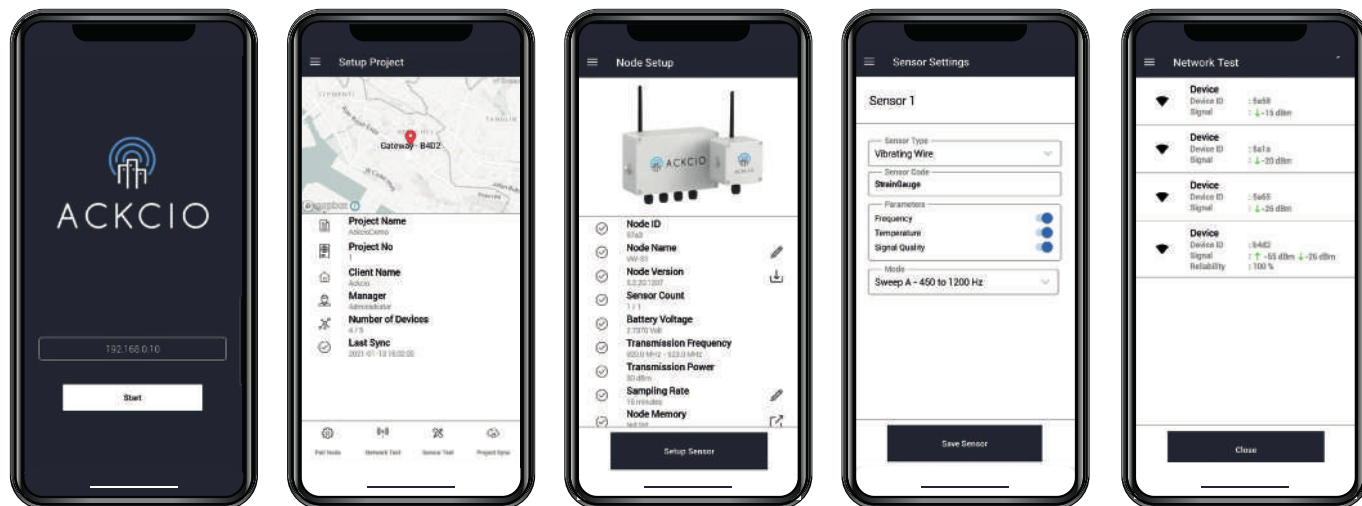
ACKCIO

192.168.0.10

Start

Setup Project

Gateway - B402

mapbox

Project Name
AckcioDemo

Project No
1

Client Name
Ackcio

Manager
Administrator

Number of Devices
4 / 5

Last Sync
2021-01-13 15:02:05

Pair Node

Network Test

Sensor Test

Project Sync

Node Setup

ACKCIO

Node ID
97a3

Node Name
VW-03

Node Version
3.2.20.1207

Sensor Count
1 / 1

Battery Voltage
3.7370 Volt

Transmission Frequency
920.0 MHz - 923.0 MHz

Transmission Power
20 dBm

Sampling Rate
15 minutes

Node Memory
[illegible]

Setup Sensor

Sensor Settings

Sensor 1

Sensor Type
Vibrating Wire

Sensor Code
StrainGauge

Parameters
Frequency
Temperature
Signal Quality

Mode
Sweep A - 450 to 1200 Hz

Save Sensor

Network Test

Device
Device ID : 5a58
Signal : ↓ -15 dBm

Device
Device ID : 5a1a
Signal : ↓ -20 dBm

Device
Device ID : 5a65
Signal : ↓ -26 dBm

Device
Device ID : b4d2
Signal : ↑ -55 dBm ↓ -26 dBm
Reliability : 100 %

Close